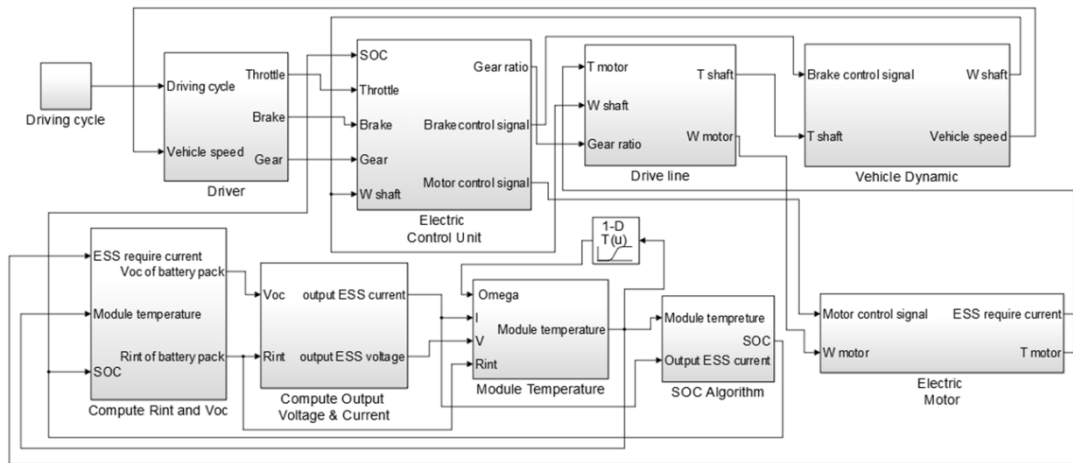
Driving cycle

Driving cycle
Vehicle speed
Throttle
Brake
Gear
Driver

SOC
Throttle
Brake
Gear
W shaft
Gear ratio
Brake control signal
Motor control signal
Electric
Control Unit

T motor
W shaft
Gear ratio
T shaft
W motor
Drive line

Brake control signal
T shaft
W shaft
Vehicle speed
Vehicle Dynamic

ESS require current
Voc of battery pack
Module temperature
Rint of battery pack
SOC
Compute Rint and Voc

Voc
Rint
output ESS current
output ESS voltage
Compute Output
Voltage & Current

1-D
T(u)

Omega
I
V
Rint
Module temperature
Module Temperature

Module tempreture
SOC
Output ESS current
SOC Algorithm

Motor control signal
W motor
ESS require current
T motor
Electric
Motor